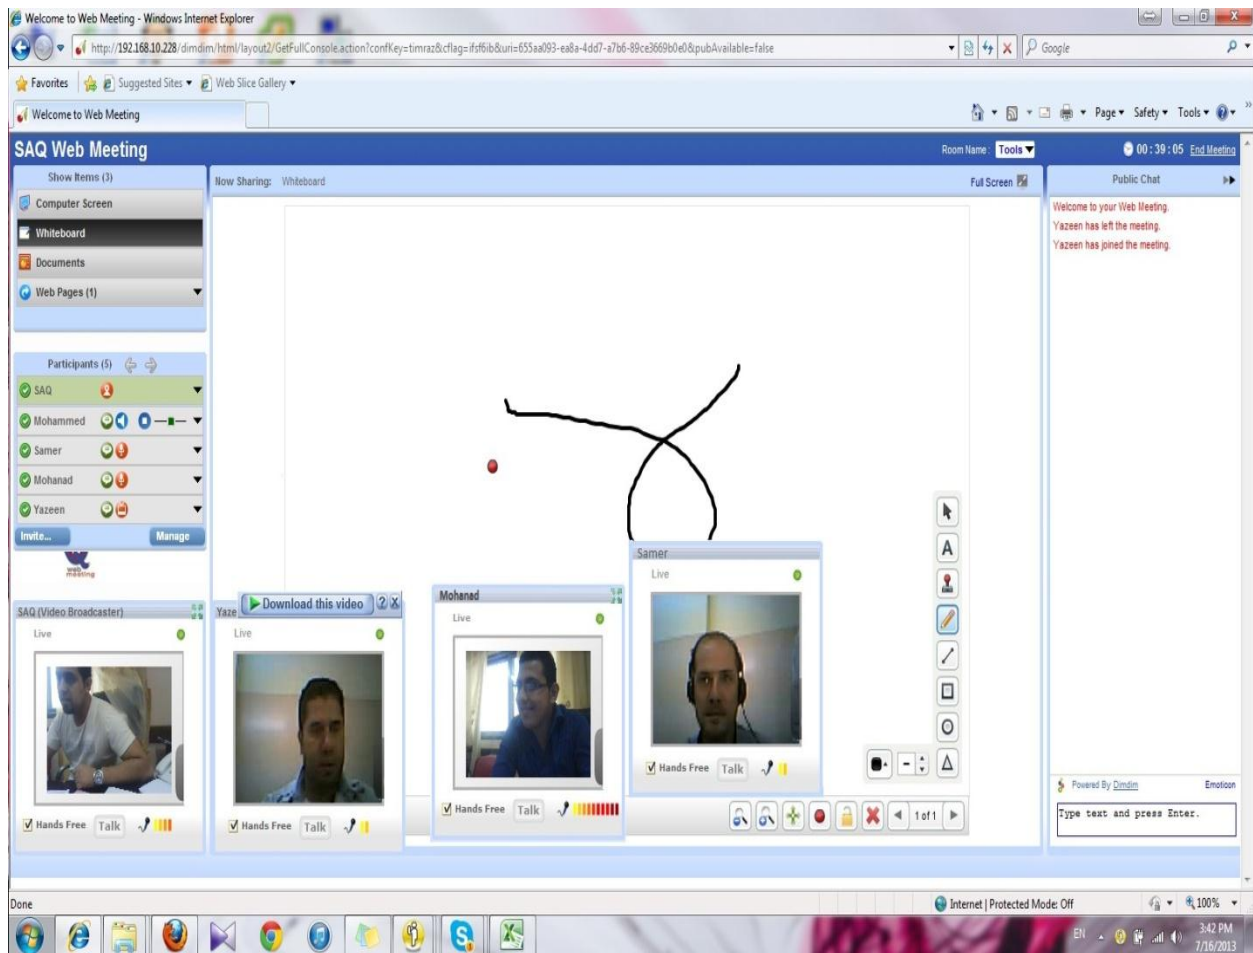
Welcome to Web Meeting - Windows Internet Explorer

http://192.168.10.228/dimdim/html/layout2/GetFullConsole.action?confKey=timraz&cflag=ifsf6ib&uri=655aa093-ea8a-4dd7-a7b6-89ce3669b0e0&pubAvailable=false

Google

Favorites | Suggested Sites ▾ | Web Slice Gallery ▾

Welcome to Web Meeting

Page ▾ Safety ▾ Tools ▾

SAQ Web Meeting

Room Name: Tools

00 : 39 : 05 End Meeting

Show Items (3)

Computer Screen

Whiteboard

Documents

Web Pages (1)

Now Sharing: Whiteboard

Full Screen

Public Chat

Welcome to your Web Meeting.
Yazeen has left the meeting.
Yazeen has joined the meeting.

Participants (5)

SAQ

Mohammed

Samer

Mohanad

Yazeen

Invite...

Manage

web meeting

SAQ (Video Broadcaster)

Live

Hands Free Talk

Yaze

Download this video

Live

Hands Free Talk

Mohanad

Live

Hands Free Talk

Samer

Live

Hands Free Talk

1 of 1

Powered By Dimdim

Emotion

Type text and press Enter.

Done

Internet | Protected Mode: Off

100%

EN

3:42 PM
7/16/2013